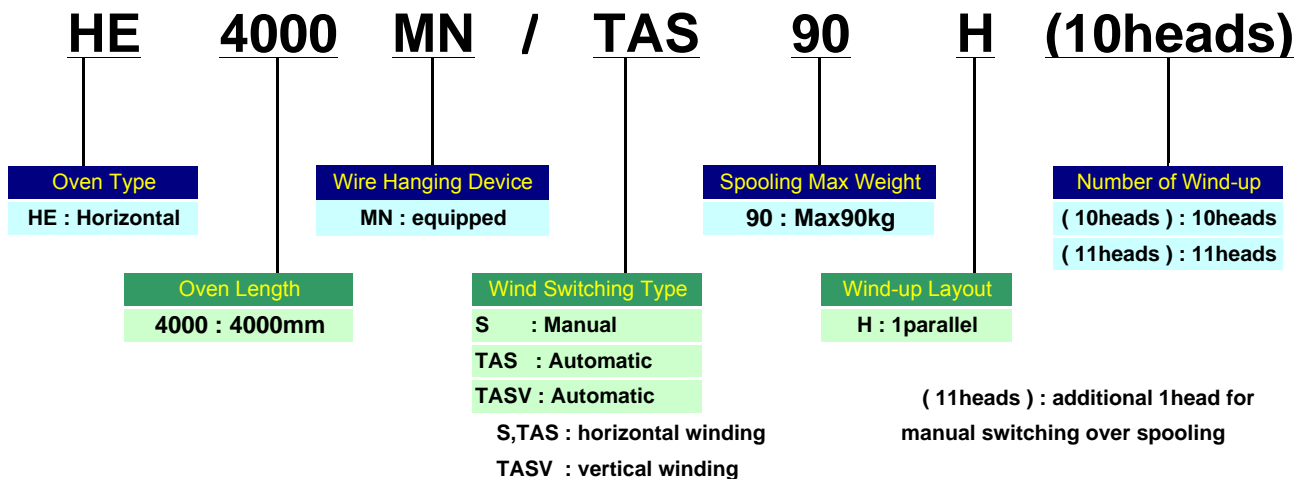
HE 4000 MN / TAS 90 H (10heads)

Oven Type
HE : Horizontal

Wire Hanging Device
MN : equipped

Spooling Max Weight
90 : Max90kg

Number of Wind-up
( 10heads ) : 10heads
( 11heads ) : 11heads

Oven Length
4000 : 4000mm

Wind Switching Type
S : Manual
TAS : Automatic
TASV : Automatic

S,TAS : horizontal winding
TASV : vertical winding

Wind-up Layout
H : 1parallel

( 11heads ) : additional 1head for manual switching over spooling